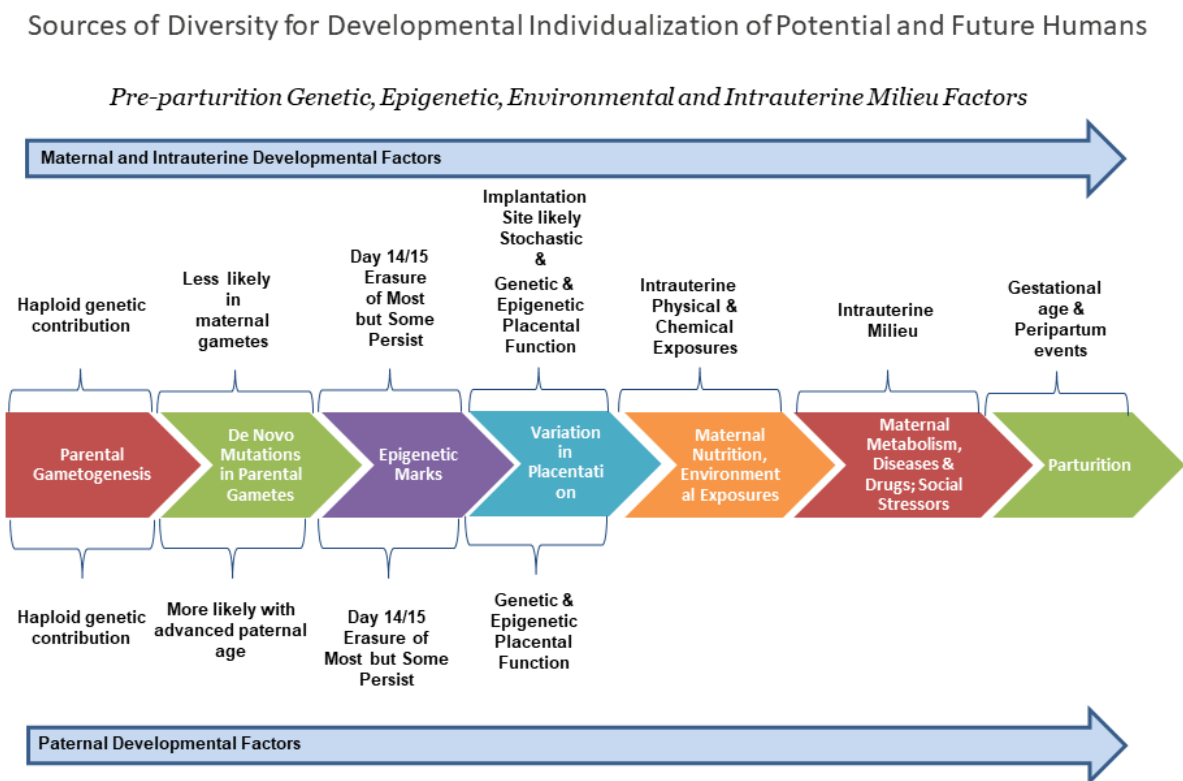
Sources of Diversity for Developmental Individualization of Potential and Future Humans

Pre-parturition Genetic, Epigenetic, Environmental and Intrauterine Milieu Factors

Maternal and Intrauterine Developmental Factors

Haploid genetic contribution

Less likely in maternal gametes

Day 14/15 Erasure of Most but Some Persist

Implantation Site likely Stochastic & Genetic & Epigenetic Placental Function

Intrauterine Physical & Chemical Exposures

Intrauterine Milieu

Gestational age & Peripartum events

Parental Gametogenesis

De Novo Mutations in Parental Gametes

Epigenetic Marks

Variation in Placentation

Maternal Nutrition, Environmental Exposures

Maternal Metabolism, Diseases & Drugs; Social Stressors

Parturition

Haploid genetic contribution

More likely with advanced paternal age

Day 14/15 Erasure of Most but Some Persist

Genetic & Epigenetic Placental Function

Paternal Developmental Factors